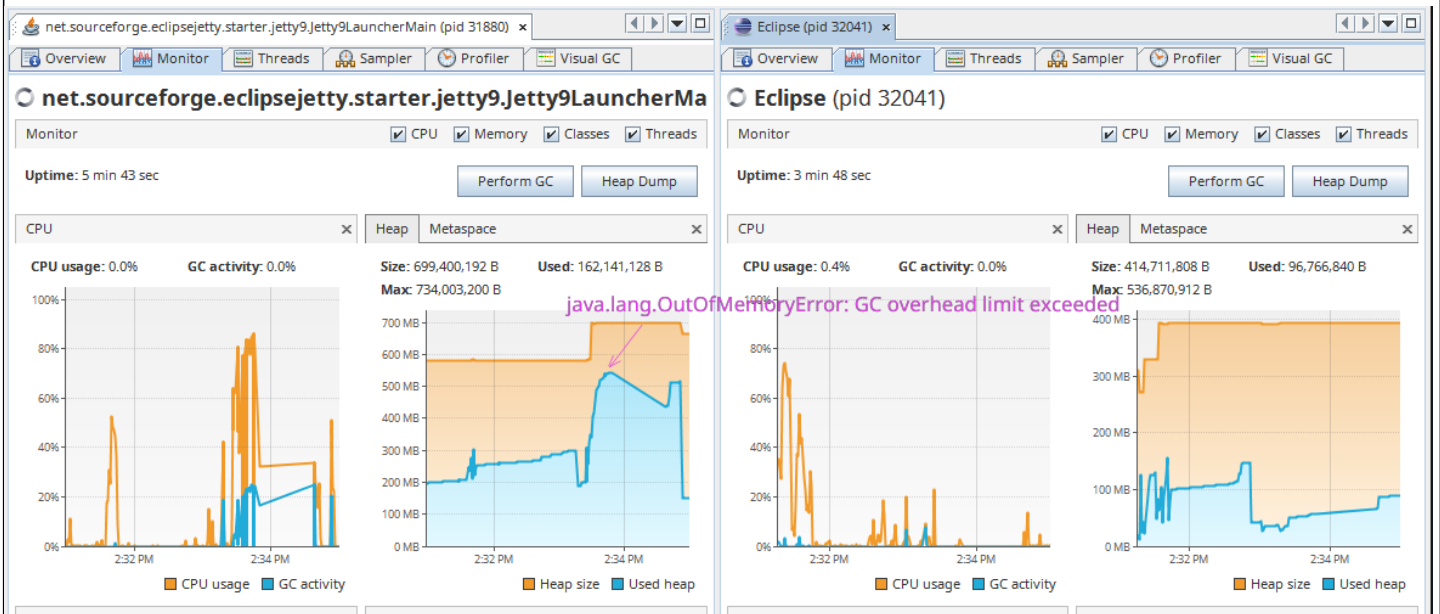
net.sourceforge.eclipsejetty.starter.jetty9.Jetty9LauncherMain (pid 31880) ×

Overview | Monitor | Threads | Sampler | Profiler | Visual GC

net.sourceforge.eclipsejetty.starter.jetty9.Jetty9LauncherMa

Monitor ✓ CPU ✓ Memory ✓ Classes ✓ Threads

Uptime: 5 min 43 sec

Perform GC | Heap Dump

CPU ×

CPU usage: 0.0% GC activity: 0.0%

100% 80% 60% 40% 20% 0%

2:32 PM 2:34 PM

CPU usage GC activity

Heap | Metaspace ×

Size: 699,400,192 B Used: 162,141,128 B
Max: 734,003,200 B

700 MB 600 MB 500 MB 400 MB 300 MB 200 MB 100 MB 0 MB

2:32 PM 2:34 PM

Heap size Used heap

java.lang.OutOfMemoryError: GC overhead limit exceeded

Eclipse (pid 32041) ×

Overview | Monitor | Threads | Sampler | Profiler | Visual GC

Eclipse (pid 32041)

Monitor ✓ CPU ✓ Memory ✓ Classes ✓ Threads

Uptime: 3 min 48 sec

Perform GC | Heap Dump

CPU ×

CPU usage: 0.4% GC activity: 0.0%

100% 80% 60% 40% 20% 0%

2:32 PM 2:34 PM

CPU usage GC activity

Heap | Metaspace ×

Size: 414,711,808 B Used: 96,766,840 B
Max: 536,870,912 B

400 MB 300 MB 200 MB 100 MB 0 MB

2:32 PM 2:34 PM

Heap size Used heap